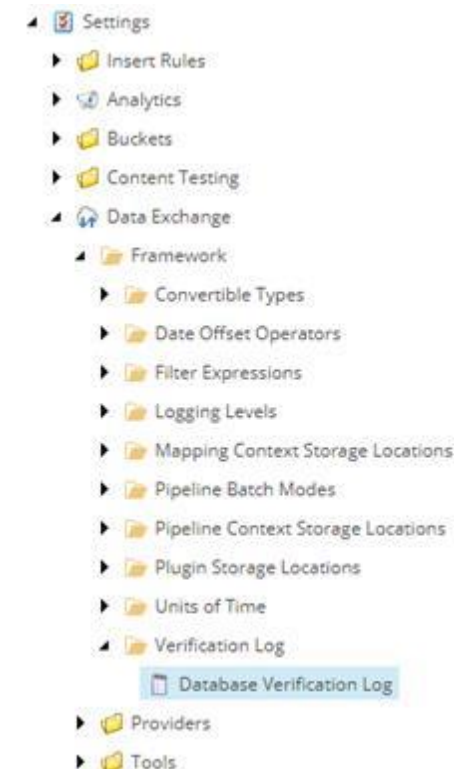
Settings
Insert Rules
Analytics
Buckets
Content Testing
Data Exchange
Framework
Convertible Types
Date Offset Operators
Filter Expressions
Logging Levels
Mapping Context Storage Locations
Pipeline Batch Modes
Pipeline Context Storage Locations
Plugin Storage Locations
Units of Time
Verification Log
Database Verification Log
Providers
Tools